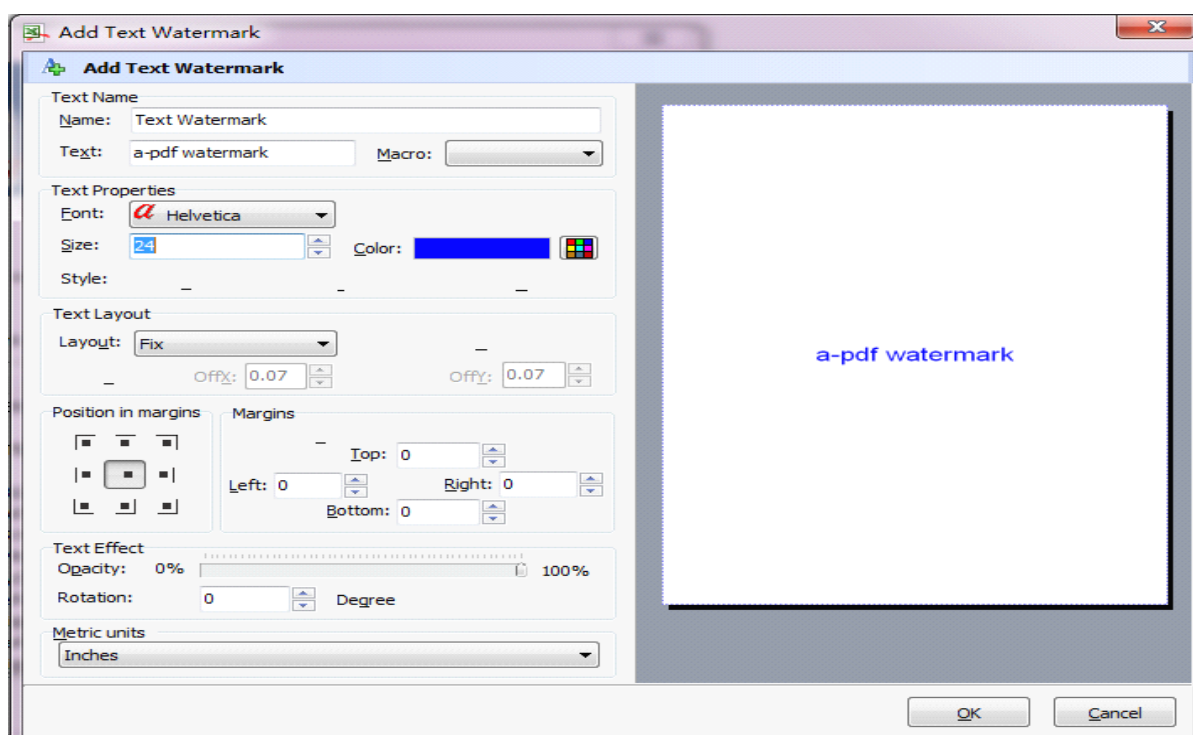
Add Text Watermark

Add Text Watermark

Text Name
Name: Text Watermark
Text: a-pdf watermark
Macro:

Text Properties
Font: Helvetica
Size: 24
Color:
Style:

Text Layout
Layout: Fix
OffX: 0.07
OffY: 0.07

Position in margins

Margins
Top: 0
Left: 0
Right: 0
Bottom: 0

Text Effect
Opacity: 0% 100%
Rotation: 0 Degree

Metric units
Inches

a-pdf watermark

OK
Cancel